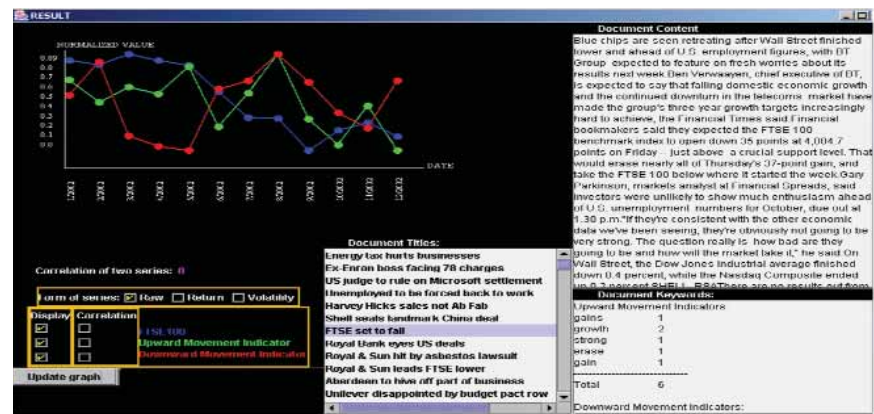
RESULT

NORMALIZED VALUE

0.89
0.8
0.7
0.6
0.5
0.4
0.3
0.2
0.1
0.0

DATE

1/2002
2/2002
3/2002
4/2002
5/2002
6/2002
7/2002
8/2002
9/2002
10/2002
11/2002
12/2002

Correlation of two series: 0

Form of series: ☑ Raw ☐ Return ☐ Volatility

| Display | Correlation | |
|---|---|---|
| ☑ | ☐ | FTSE 100 |
| ☑ | ☐ | Upward Movement Indicator |
| ☑ | ☐ | Downward Movement Indicator |

Update graph

Document Titles:
Energy tax hurts businesses
Ex-Enron boss facing 78 charges
US judge to rule on Microsoft settlement
Unemployed to be forced back to work
Harvey Hicks sales not Ab Fab
Shell seals landmark China deal
FTSE set to fall
Royal Bank eyes US deals
Royal & Sun hit by asbestos lawsuit
Royal & Sun leads FTSE lower
Aberdeen to hive off part of business
Unilever disappointed by budget pact row

Document Content
Blue chips are seen retreating after Wall Street finished lower and ahead of U.S. employment figures, with BT Group expected to feature on fresh worries about its results next week Ben Verwaayen, chief executive of BT, is expected to say that falling domestic economic growth and the continued downturn in the telecoms market have made the group's three year growth targets increasingly hard to achieve, the Financial Times said Financial bookmakers said they expected the FTSE 100 benchmark index to open down 35 points at 4,004.7 points on Friday -- just above a crucial support level. That would erase nearly all of Thursday's 37-point gain, and take the FTSE 100 below where it started the week.Gary Parkinson, markets analyst at Financial Spreads, said investors were unlikely to show much enthusiasm ahead of U.S. unemployment numbers for October, due out at 1.30 p.m."If they're consistent with the other economic data we've been seeing, they're obviously not going to be very strong. The question really is how bad are they going to be and how will the market take it," he said On Wall Street, the Dow Jones Industrial average finished down 0.4 percent, while the Nasdaq Composite ended up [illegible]

Document Keywords:
Upward Movement Indicators
gains 1
growth 2
strong 1
erase 1
gain 1
Total 6

Downward Movement Indicators: